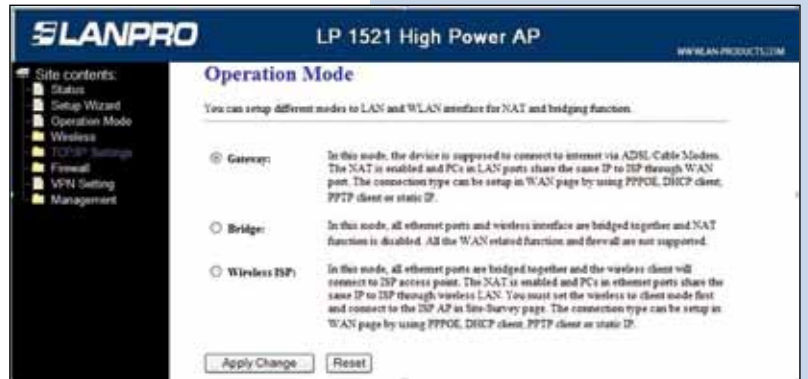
LANPRO

LP 1521 High Power AP

WWW.LAN-PRODUCTS.COM

Site contents:
Status
Setup Wizard
Operation Mode
Wireless
TCP/IP Settings
Firewall
VPN Setting
Management

Operation Mode

You can setup different modes to LAN and WLAN interface for NAT and bridging function.

Gateway: In this mode, the device is supposed to connect to internet via ADSL/Cable Modem. The NAT is enabled and PCs in LAN ports share the same IP to ISP through WAN port. The connection type can be setup in WAN page by using PPPOE, DHCP client, PPTP client or static IP.

Bridge: In this mode, all ethernet ports and wireless interface are bridged together and NAT function is disabled. All the WAN related function and firewall are not supported.

Wireless ISP: In this mode, all ethernet ports are bridged together and the wireless client will connect to ISP access point. The NAT is enabled and PCs in ethernet ports share the same IP to ISP through wireless LAN. You must set the wireless to client mode first and connect to the ISP AP in Site-Survey page. The connection type can be setup in WAN page by using PPPOE, DHCP client, PPTP client or static IP.

Apply Change Reset